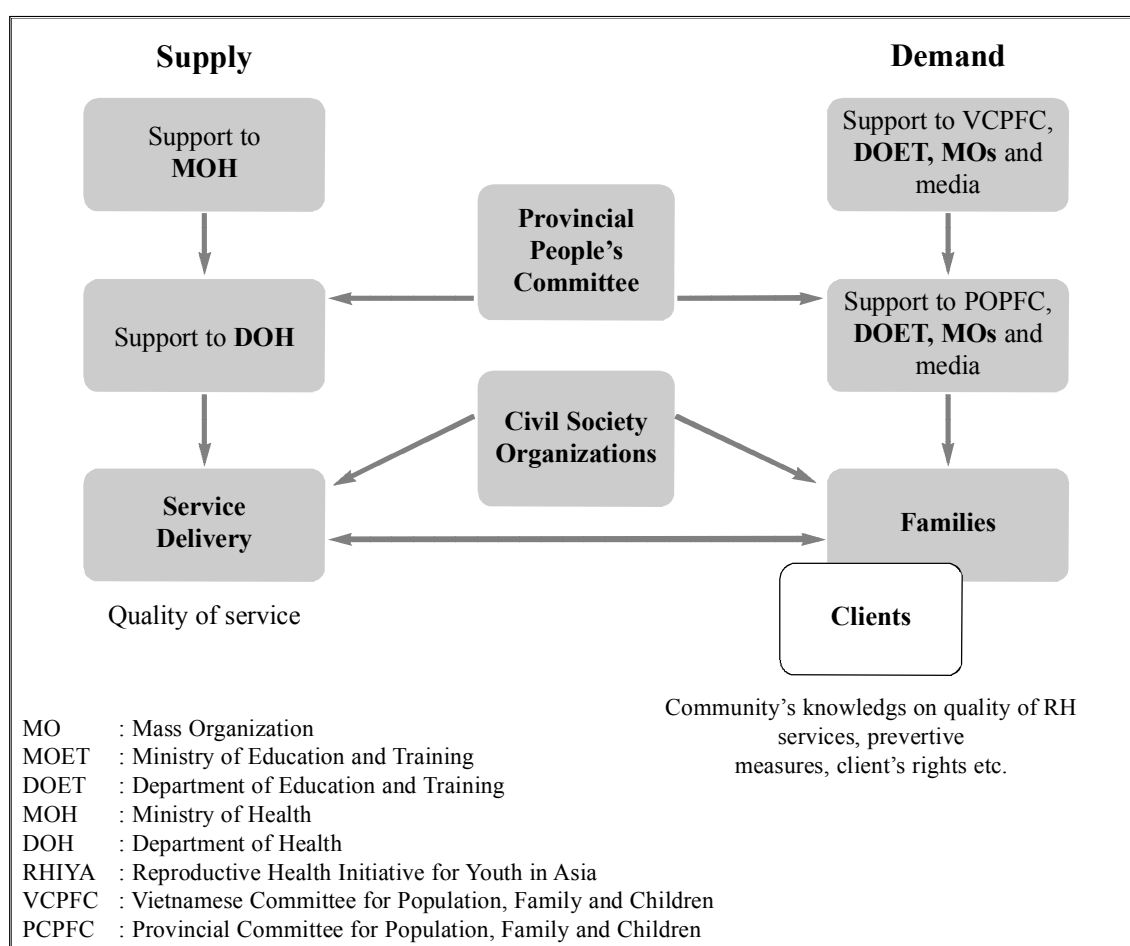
**Supply**

**Demand**

Support to **MOH**

Support to VCPFC, **DOET, MOs** and media

**Provincial People's Committee**

Support to **DOH**

Support to POPFC, **DOET, MOs** and media

**Civil Society Organizations**

**Service Delivery**

**Families**

**Clients**

Quality of service

Community's knowledgs on quality of RH services, prevertive measures, client's rights etc.

MO : Mass Organization
MOET : Ministry of Education and Training
DOET : Department of Education and Training
MOH : Ministry of Health
DOH : Department of Health
RHIYA : Reproductive Health Initiative for Youth in Asia
VCPFC : Vietnamese Committee for Population, Family and Children
PCPFC : Provincial Committee for Population, Family and Children